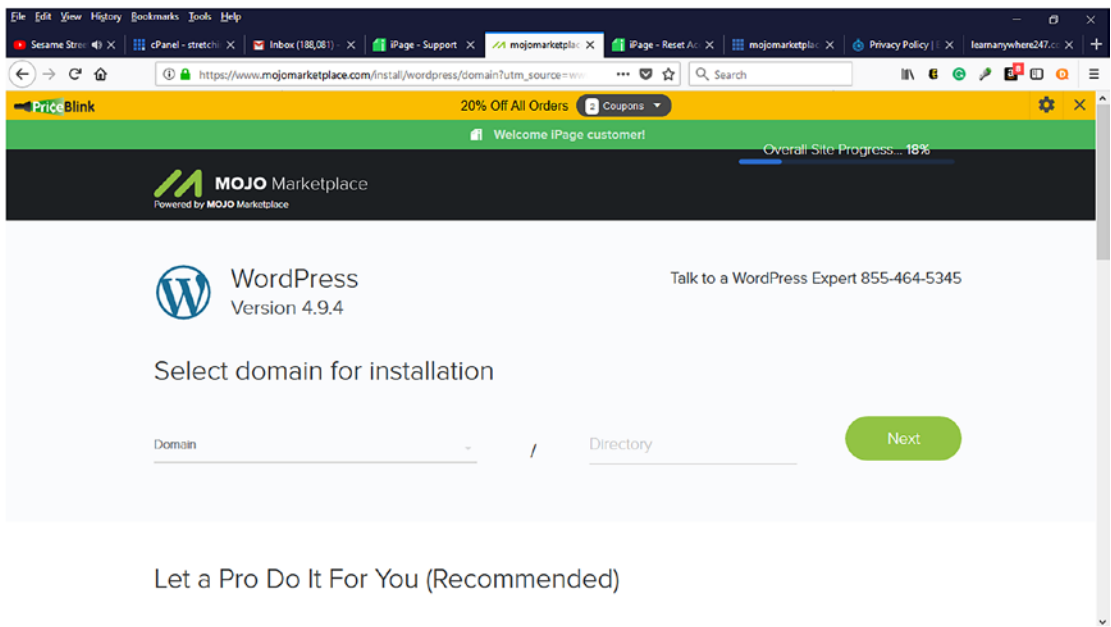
File Edit View History Bookmarks Tools Help

Sesame Stree | cPanel - stretchi | Inbox (188,081) - | iPage - Support | mojomarketplac | iPage - Reset Ac | mojomarketplac | Privacy Policy | | learnanywhere247.cc

https://www.mojomarketplace.com/install/wordpress/domain?utm_source=ww

Search

PriceBlink

20% Off All Orders 2 Coupons

Welcome iPage customer!

Overall Site Progress... 18%

MOJO Marketplace
Powered by MOJO Marketplace

WordPress
Version 4.9.4

Talk to a WordPress Expert 855-464-5345

Select domain for installation

Domain / Directory

Next

Let a Pro Do It For You (Recommended)